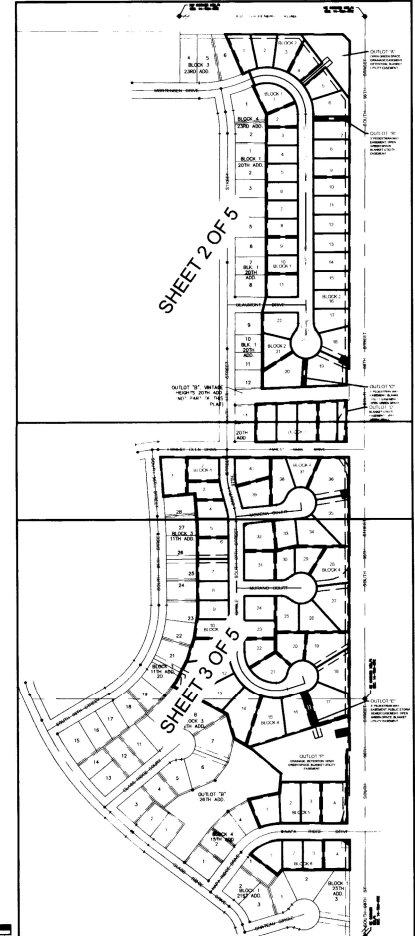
SHEET 2 OF 5

SHEET 3 OF 5

4
5
BLOCK 3
23RD ADD.

BLOCK 2
3

OUTLOT "A"
OPEN GREEN SPACE
DRAINAGE EASEMENT
DETENTION, BLANKET
UTILITY EASEMENT

BLOCK 1

OUTLOT "B"
PEDESTRIAN WAY
EASEMENT, OPEN
GREEN SPACE
BLANKET UTILITY
EASEMENT

BLOCK 4
23RD ADD.

BLOCK 1
20TH ADD.

BLK. 1
20TH ADD.

BLOCK 1

BEAUMONT DRIVE

BLK. 1
20TH ADD.

BLOCK 2

OUTLOT "B" VINTAGE HEIGHTS 20TH ADD.
NOT PART OF THIS PLAT

OUTLOT "C"
OUTLOT "D"

20TH ADD.

BLOCK 3
11TH ADD.

BLOCK 4

BLOCK 5
11TH ADD.

BLOCK

OUTLOT "E"
PEDESTRIAN WAY
EASEMENT, PUBLIC STORM
DRAINAGE EASEMENT, OPEN
GREEN SPACE, BLANKET
UTILITY EASEMENT

OUTLOT "F"
DRAINAGE DETENTION, OPEN
GREEN SPACE, BLANKET UTILITY
EASEMENT

OUTLOT "B"
28TH ADD.

BLOCK 4
15TH ADD.

BLOCK 1
21ST ADD.

BLOCK
20TH ADD.

BLOCK 1